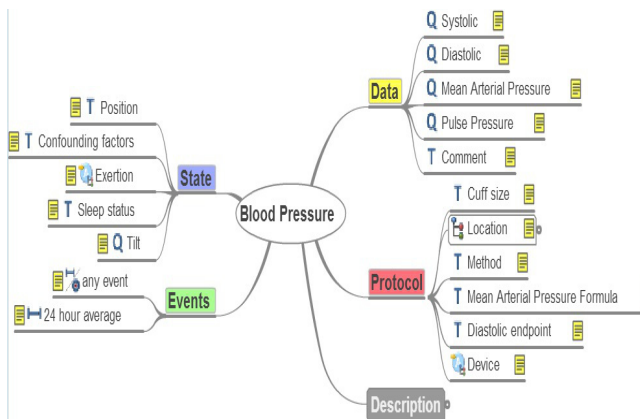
Blood Pressure

Data
Q Systolic
Q Diastolic
Q Mean Arterial Pressure
Q Pulse Pressure
T Comment

Protocol
T Cuff size
Location
T Method
T Mean Arterial Pressure Formula
T Diastolic endpoint
Device

Description

State
T Position
T Confounding factors
Exertion
T Sleep status
Q Tilt

Events
any event
24 hour average